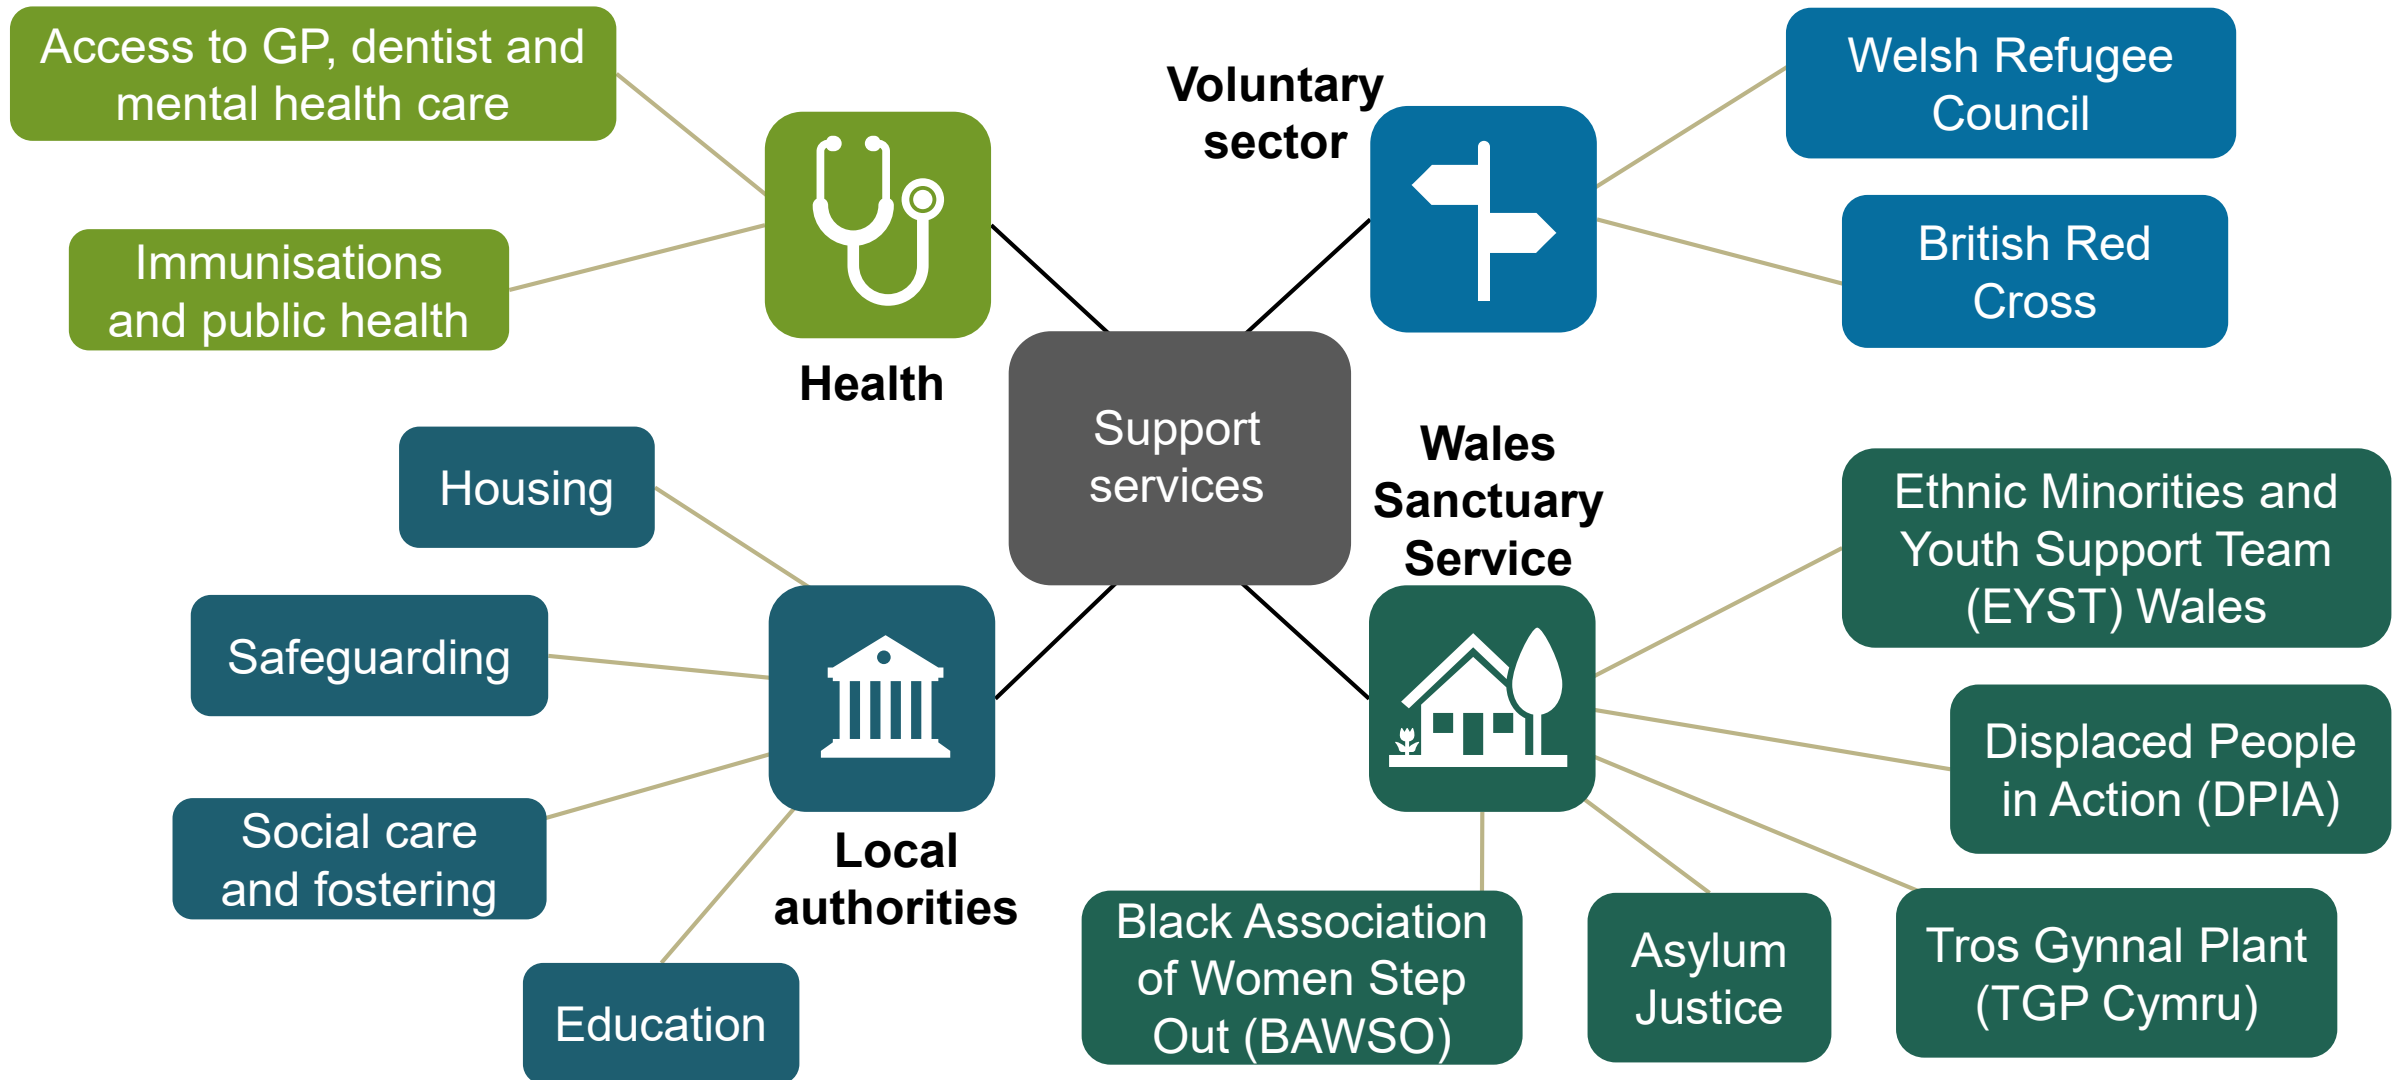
Support services

Health

Access to GP, dentist and mental health care

Immunisations and public health

Voluntary sector

Welsh Refugee Council

British Red Cross

Local authorities

Housing

Safeguarding

Social care and fostering

Education

Wales Sanctuary Service

Ethnic Minorities and Youth Support Team (EYST) Wales

Displaced People in Action (DPIA)

Tros Gynnal Plant (TGP Cymru)

Asylum Justice

Black Association of Women Step Out (BAWSO)